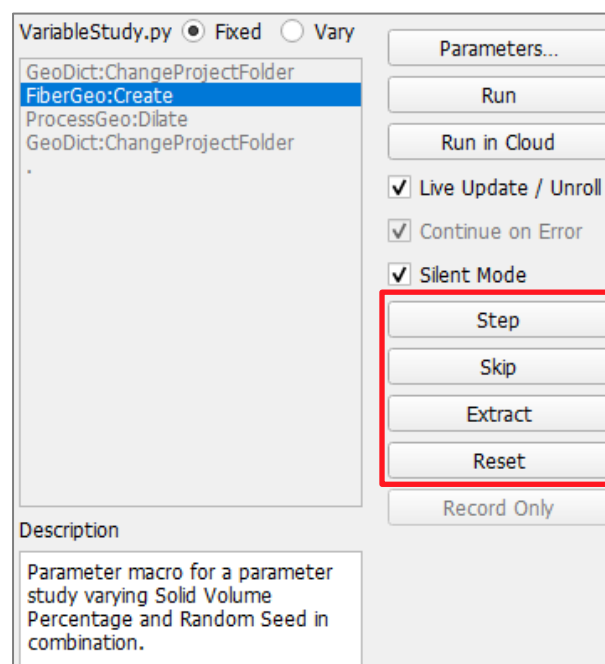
VariableStudy.py Fixed Vary

GeoDict:ChangeProjectFolder
FiberGeo:Create
ProcessGeo:Dilate
GeoDict:ChangeProjectFolder
.

Parameters...

Run

Run in Cloud

Live Update / Unroll

Continue on Error

Silent Mode

Step

Skip

Extract

Reset

Record Only

Description

Parameter macro for a parameter study varying Solid Volume Percentage and Random Seed in combination.